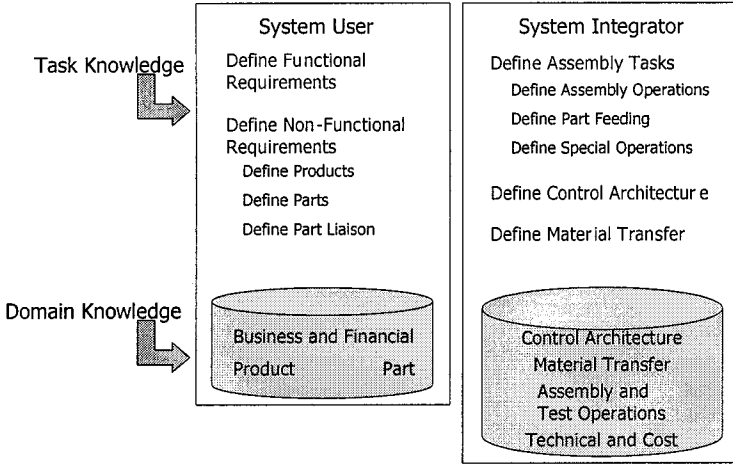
Task Knowledge

Domain Knowledge

System User

Define Functional Requirements

Define Non-Functional Requirements

Define Products

Define Parts

Define Part Liaison

Business and Financial

Product

Part

System Integrator

Define Assembly Tasks

Define Assembly Operations

Define Part Feeding

Define Special Operations

Define Control Architectur e

Define Material Transfer

Control Architecture

Material Transfer

Assembly and Test Operations

Technical and Cost